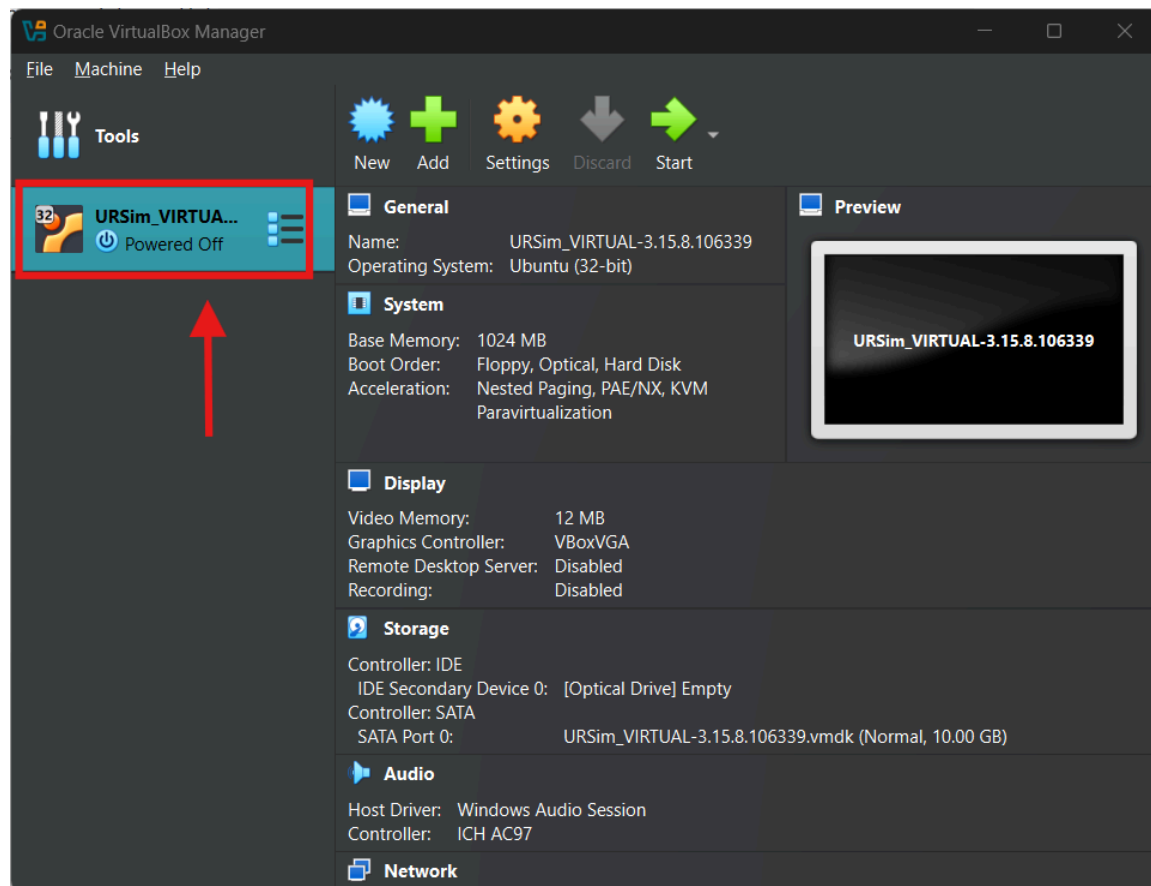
Oracle VirtualBox Manager

File Machine Help

Tools

32

URSim_VIRTUA...
Powered Off

New Add Settings Discard Start

General
Name: URSim_VIRTUAL-3.15.8.106339
Operating System: Ubuntu (32-bit)

System
Base Memory: 1024 MB
Boot Order: Floppy, Optical, Hard Disk
Acceleration: Nested Paging, PAE/NX, KVM Paravirtualization

Preview
URSim_VIRTUAL-3.15.8.106339

Display
Video Memory: 12 MB
Graphics Controller: VBoxVGA
Remote Desktop Server: Disabled
Recording: Disabled

Storage
Controller: IDE
IDE Secondary Device 0: [Optical Drive] Empty
Controller: SATA
SATA Port 0: URSim_VIRTUAL-3.15.8.106339.vmdk (Normal, 10.00 GB)

Audio
Host Driver: Windows Audio Session
Controller: ICH AC97

Network